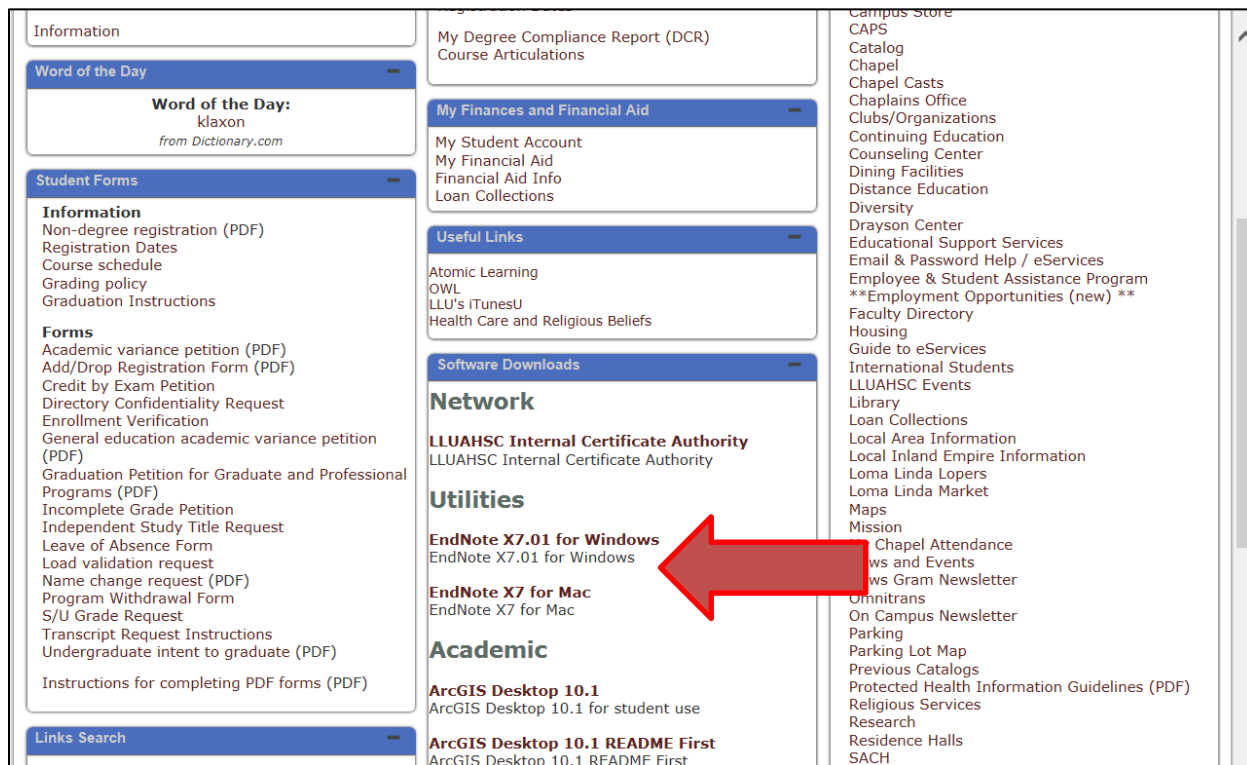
Information

Word of the Day

Word of the Day:
klaxon
from Dictionary.com

Student Forms

Information
Non-degree registration (PDF)
Registration Dates
Course schedule
Grading policy
Graduation Instructions

Forms
Academic variance petition (PDF)
Add/Drop Registration Form (PDF)
Credit by Exam Petition
Directory Confidentiality Request
Enrollment Verification
General education academic variance petition (PDF)
Graduation Petition for Graduate and Professional Programs (PDF)
Incomplete Grade Petition
Independent Study Title Request
Leave of Absence Form
Load validation request
Name change request (PDF)
Program Withdrawal Form
S/U Grade Request
Transcript Request Instructions
Undergraduate intent to graduate (PDF)

Instructions for completing PDF forms (PDF)

Links Search

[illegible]
My Degree Compliance Report (DCR)
Course Articulations

My Finances and Financial Aid

My Student Account
My Financial Aid
Financial Aid Info
Loan Collections

Useful Links

Atomic Learning
OWL
LLU's iTunesU
Health Care and Religious Beliefs

Software Downloads

Network

LLUAHSC Internal Certificate Authority
LLUAHSC Internal Certificate Authority

Utilities

EndNote X7.01 for Windows
EndNote X7.01 for Windows

EndNote X7 for Mac
EndNote X7 for Mac

Academic

ArcGIS Desktop 10.1
ArcGIS Desktop 10.1 for student use

ArcGIS Desktop 10.1 README First
ArcGIS Desktop 10.1 README First

Campus Store
CAPS
Catalog
Chapel
Chapel Casts
Chaplains Office
Clubs/Organizations
Continuing Education
Counseling Center
Dining Facilities
Distance Education
Diversity
Drayson Center
Educational Support Services
Email & Password Help / eServices
Employee & Student Assistance Program
**Employment Opportunities (new) **
Faculty Directory
Housing
Guide to eServices
International Students
LLUAHSC Events
Library
Loan Collections
Local Area Information
Local Inland Empire Information
Loma Linda Lopers
Loma Linda Market
Maps
Mission
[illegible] Chapel Attendance
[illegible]ws and Events
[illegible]ws Gram Newsletter
Omnitrans
On Campus Newsletter
Parking
Parking Lot Map
Previous Catalogs
Protected Health Information Guidelines (PDF)
Religious Services
Research
Residence Halls
SACH